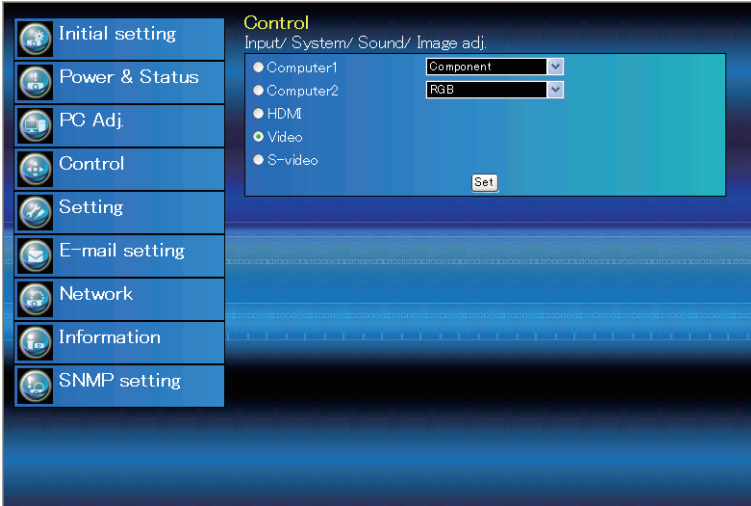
Initial setting
Power & Status
PC Adj.
Control
Setting
E-mail setting
Network
Information
SNMP setting

Control
Input/ System/ Sound/ Image adj.

Computer1 Component
Computer2 RGB
HDMI
Video
S-video
Set